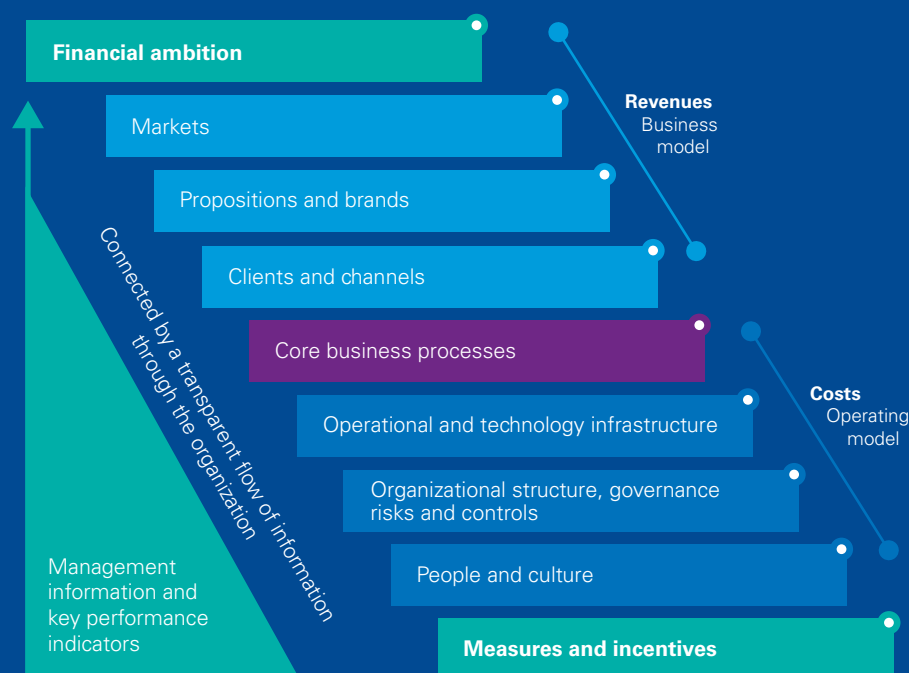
Financial ambition

Markets

Propositions and brands

Clients and channels

Core business processes

Operational and technology infrastructure

Organizational structure, governance risks and controls

People and culture

Measures and incentives

Revenues
Business model

Costs
Operating model

Connected by a transparent flow of information through the organization

Management information and key performance indicators